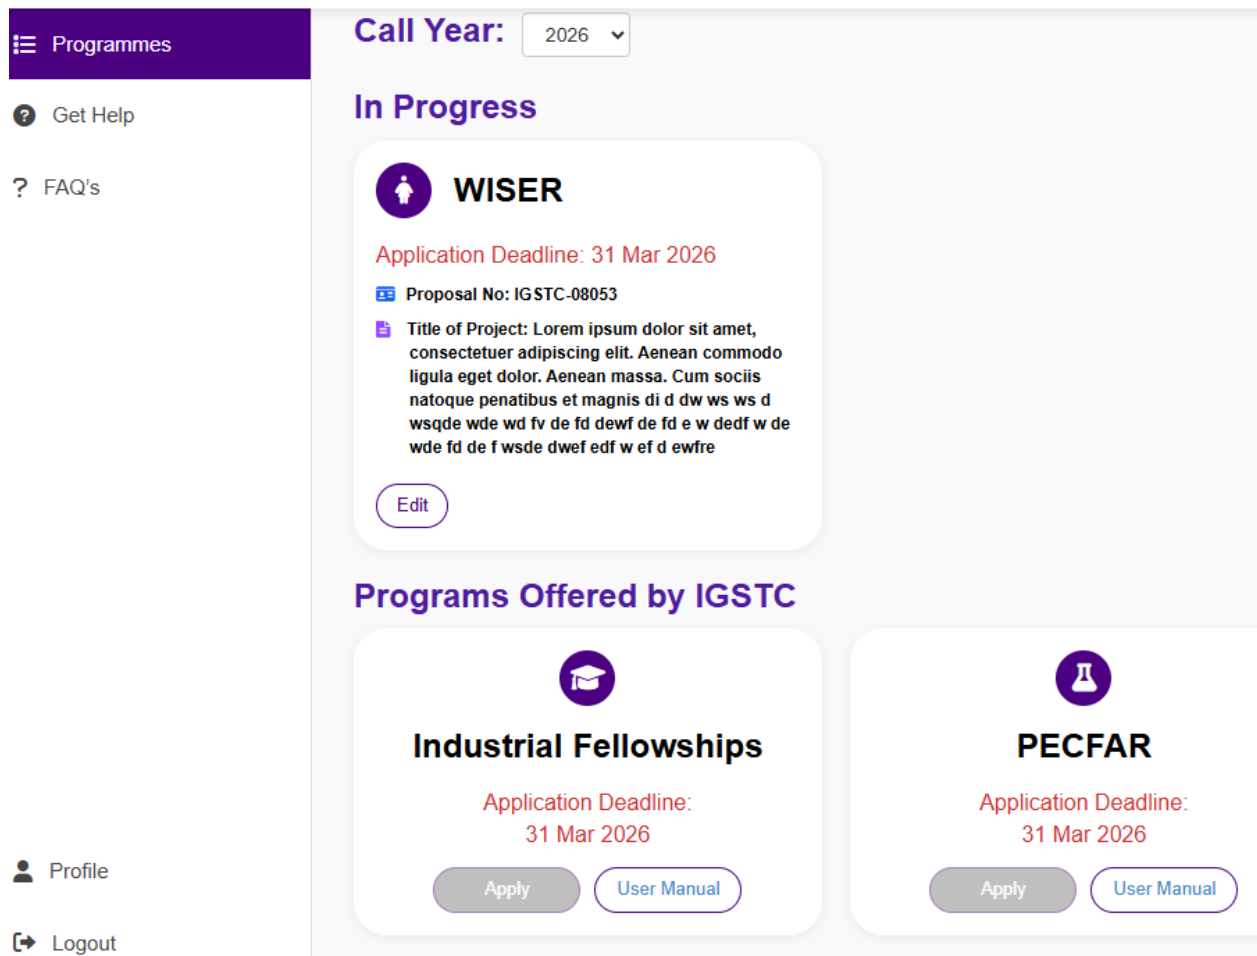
Programmes

Get Help

? FAQ's

Profile

Logout

Call Year: 2026

In Progress

WISER

Application Deadline: 31 Mar 2026

Proposal No: IGSTC-08053

Title of Project: Lorem ipsum dolor sit amet, consectetuer adipiscing elit. Aenean commodo ligula eget dolor. Aenean massa. Cum sociis natoque penatibus et magnis di d dw ws ws d wsqde wde wd fv de fd dewf de fd e w dedf w de wde fd de f wsde dwef edf w ef d ewfre

Edit

Programs Offered by IGSTC

Industrial Fellowships

Application Deadline: 31 Mar 2026

Apply

User Manual

PECFAR

Application Deadline: 31 Mar 2026

Apply

User Manual